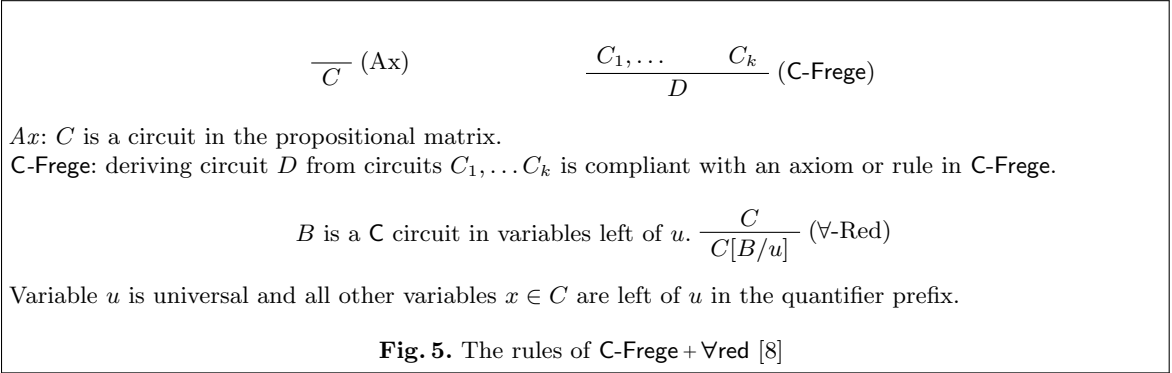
$\overline{C}$ (Ax)  $\frac{C_1, \dots \quad C_k}{D}$ (C-Frege)

$Ax$: $C$ is a circuit in the propositional matrix.
C-Frege: deriving circuit $D$ from circuits $C_1, \dots C_k$ is compliant with an axiom or rule in C-Frege.

$B$ is a C circuit in variables left of $u$. $\frac{C}{C[B/u]}$ ($\forall$-Red)

Variable $u$ is universal and all other variables $x \in C$ are left of $u$ in the quantifier prefix.

**Fig. 5.** The rules of C-Frege + $\forall$red [8]